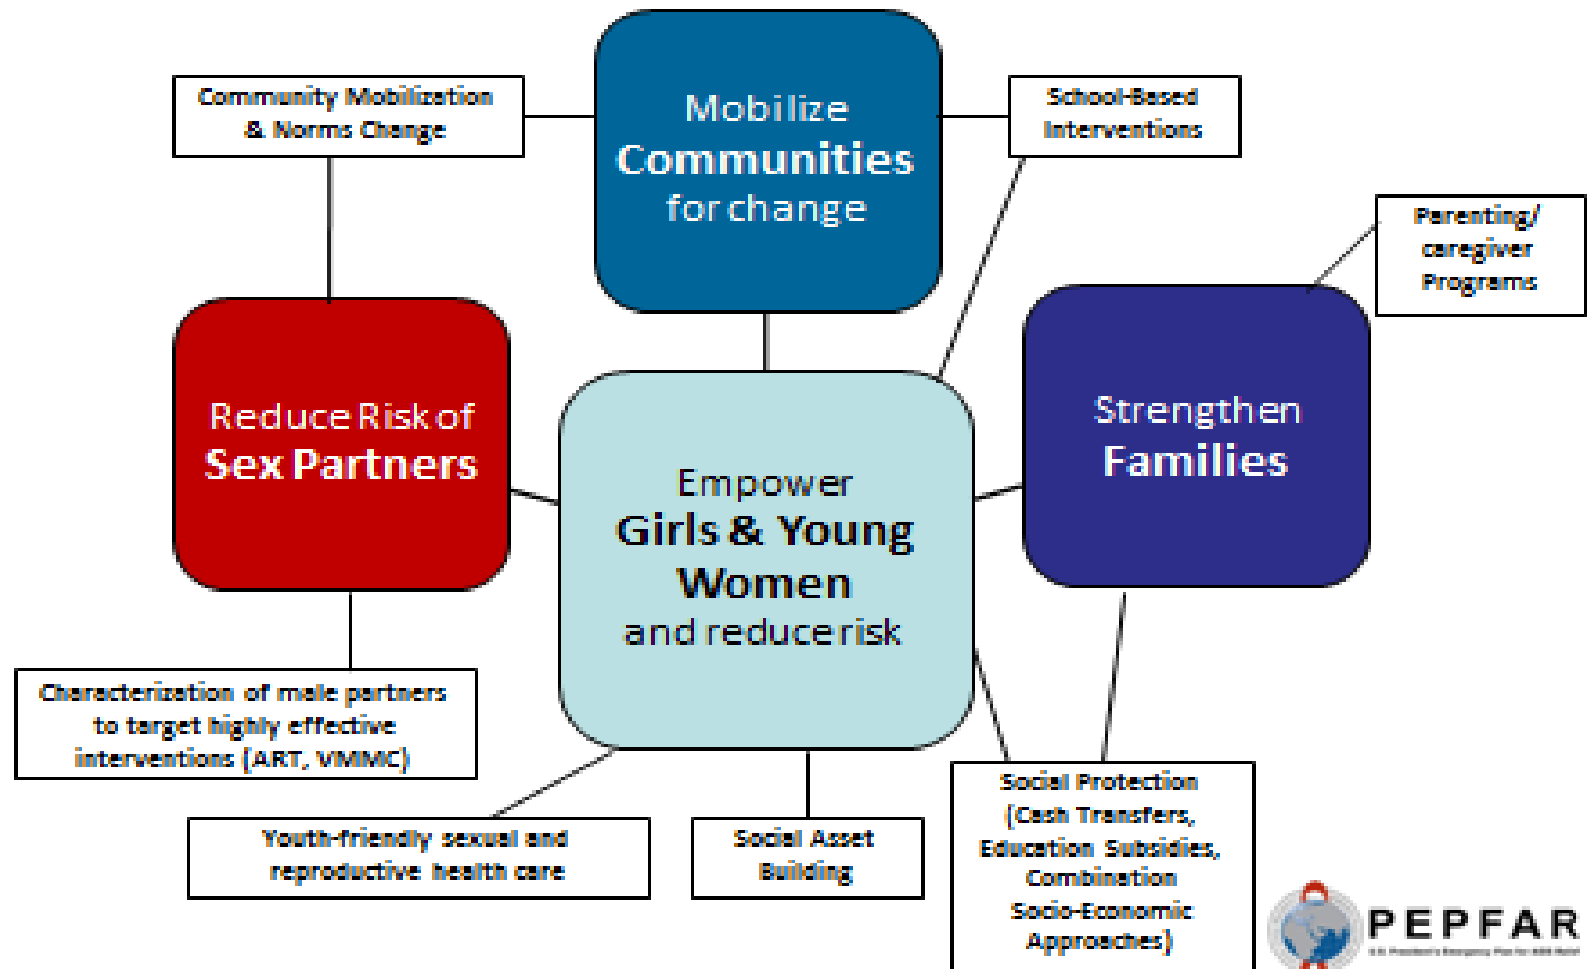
Community Mobilization & Norms Change

Mobilize Communities for change

School-Based Interventions

Parenting/ caregiver Programs

Reduce Risk of Sex Partners

Empower Girls & Young Women and reduce risk

Strengthen Families

Characterization of male partners to target highly effective interventions (ART, VMMC)

Youth-friendly sexual and reproductive health care

Social Asset Building

Social Protection (Cash Transfers, Education Subsidies, Combination Socio-Economic Approaches)

PEPFAR
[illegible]